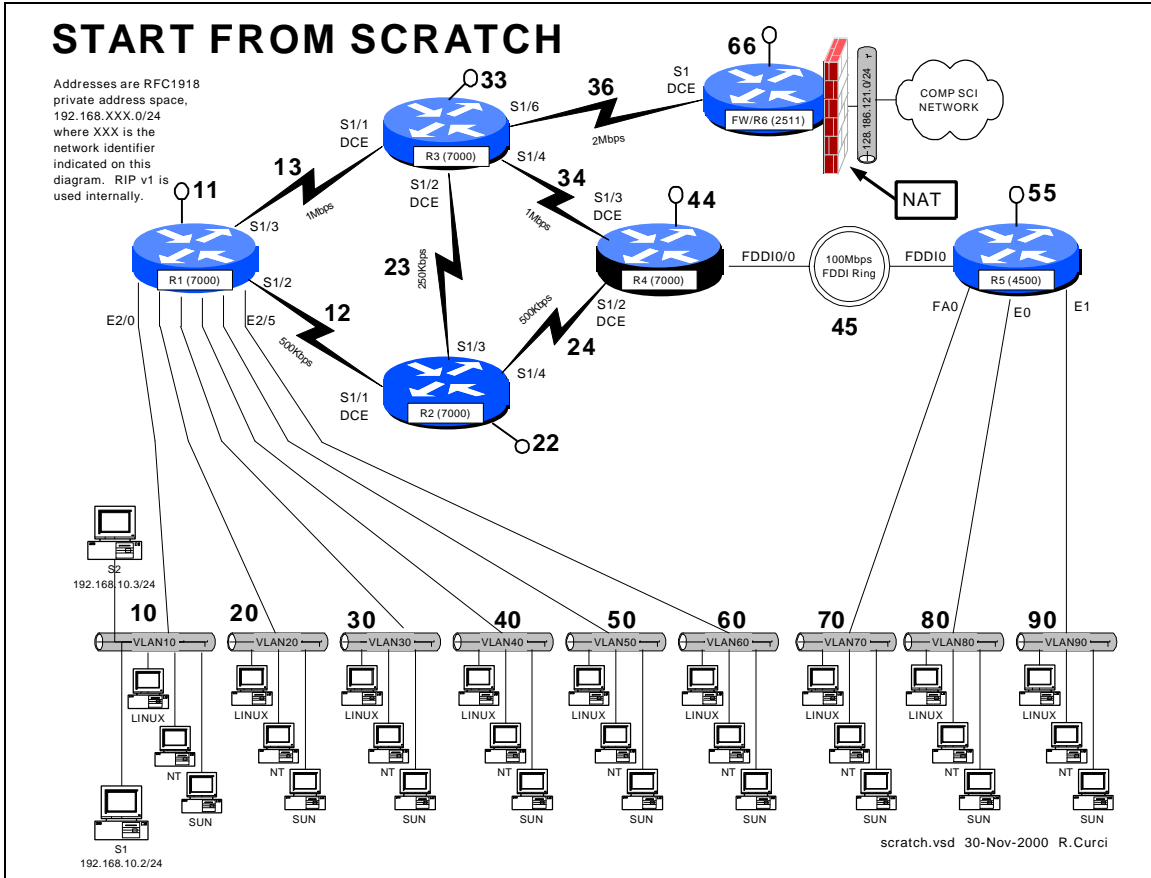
START FROM SCRATCH

Addresses are RFC1918 private address space, 192.168.XXX.0/24 where XXX is the network identifier indicated on this diagram. RIP v1 is used internally.

66
S1
DCE
FW/R6 (2511)
128.186.121.0/24
COMP SCI NETWORK
NAT

33
S1/1
DCE
S1/6
36
2Mbps
R3 (7000)
S1/4
S1/2
DCE

13
1Mbps

11
S1/3
R1 (7000)
S1/2
E2/0
E2/5

34
1Mbps
S1/3
DCE
44
R4 (7000)
FDDI0/0
S1/2
DCE

100Mbps
FDDI Ring
45

55
FDDI0
R5 (4500)
FA0
E0
E1

23
250Kbps

12
500Kbps

S1/3
S1/1
DCE
R2 (7000)
S1/4
22

500Kbps
24

S2
192.168.10.3/24

10
VLAN10
LINUX
NT
SUN

S1
192.168.10.2/24

20
VLAN20
LINUX
NT
SUN

30
VLAN30
LINUX
NT
SUN

40
VLAN40
LINUX
NT
SUN

50
VLAN50
LINUX
NT
SUN

60
VLAN60
LINUX
NT
SUN

70
VLAN70
LINUX
NT
SUN

80
VLAN80
LINUX
NT
SUN

90
VLAN90
LINUX
NT
SUN

scratch.vsd 30-Nov-2000 R.Curci